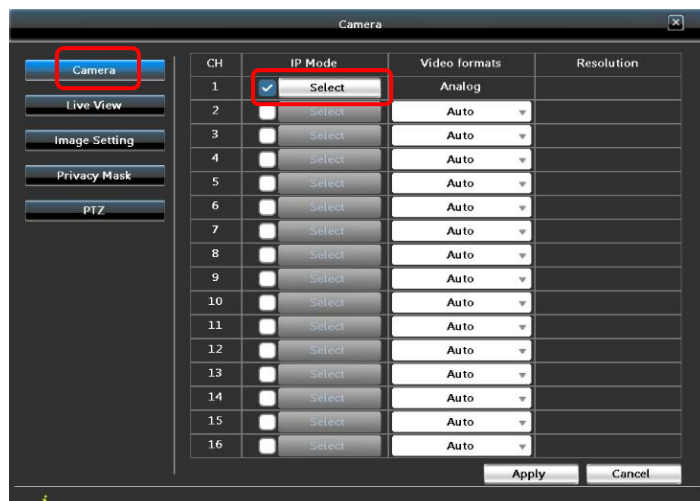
Camera

Camera
Live View
Image Setting
Privacy Mask
PTZ

| CH | IP Mode | Video formats | Resolution |
|---|---|---|---|
| 1 | Select | Analog | |
| 2 | Select | Auto | |
| 3 | Select | Auto | |
| 4 | Select | Auto | |
| 5 | Select | Auto | |
| 6 | Select | Auto | |
| 7 | Select | Auto | |
| 8 | Select | Auto | |
| 9 | Select | Auto | |
| 10 | Select | Auto | |
| 11 | Select | Auto | |
| 12 | Select | Auto | |
| 13 | Select | Auto | |
| 14 | Select | Auto | |
| 15 | Select | Auto | |
| 16 | Select | Auto | |

Apply
Cancel